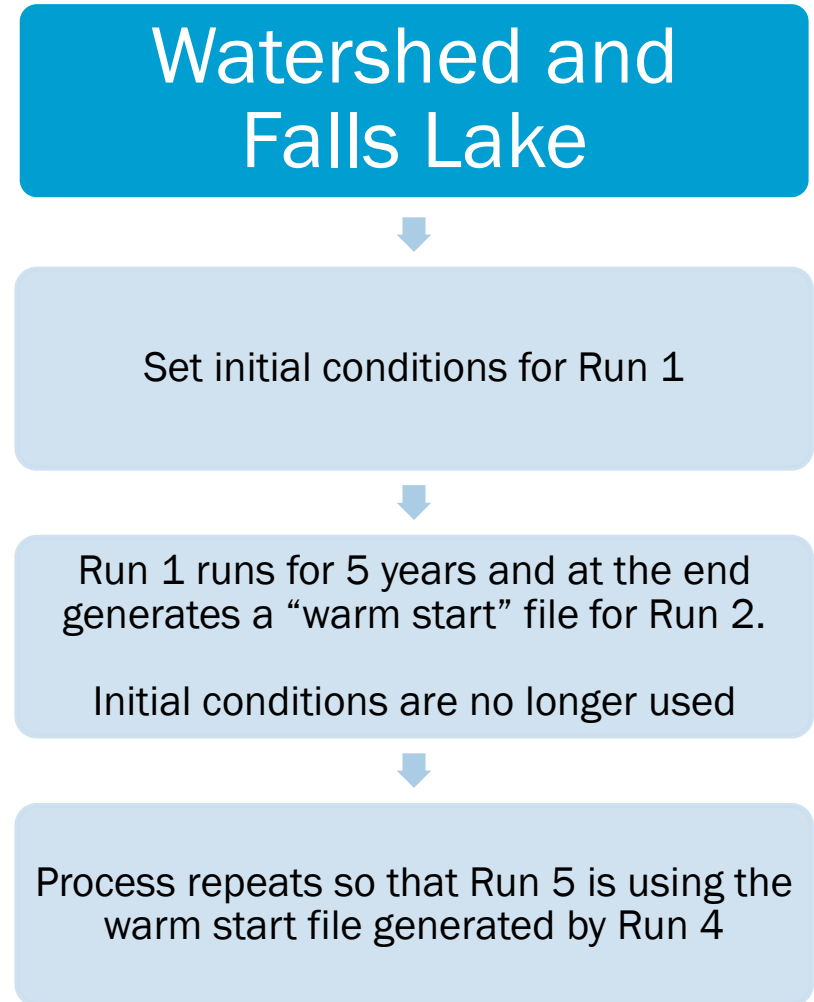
Watershed and Falls Lake

Set initial conditions for Run 1

Run 1 runs for 5 years and at the end generates a “warm start” file for Run 2.

Initial conditions are no longer used

Process repeats so that Run 5 is using the warm start file generated by Run 4